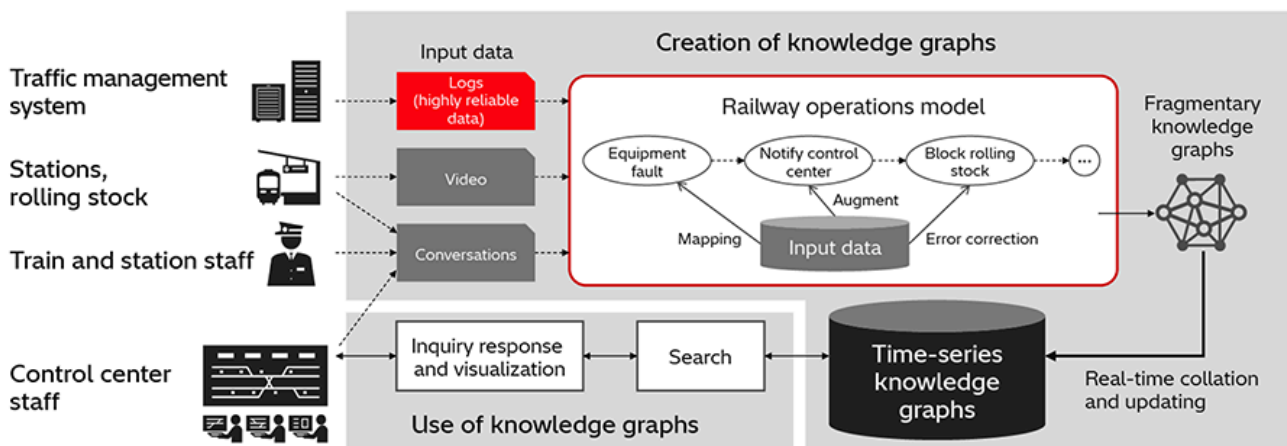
Input data

Creation of knowledge graphs

Traffic management system

Logs (highly reliable data)

Railway operations model

Fragmentary knowledge graphs

Stations, rolling stock

Video

Equipment fault

Notify control center

Block rolling stock

...

Augment

Train and station staff

Conversations

Mapping

Input data

Error correction

Control center staff

Inquiry response and visualization

Search

Time-series knowledge graphs

Real-time collation and updating

Use of knowledge graphs